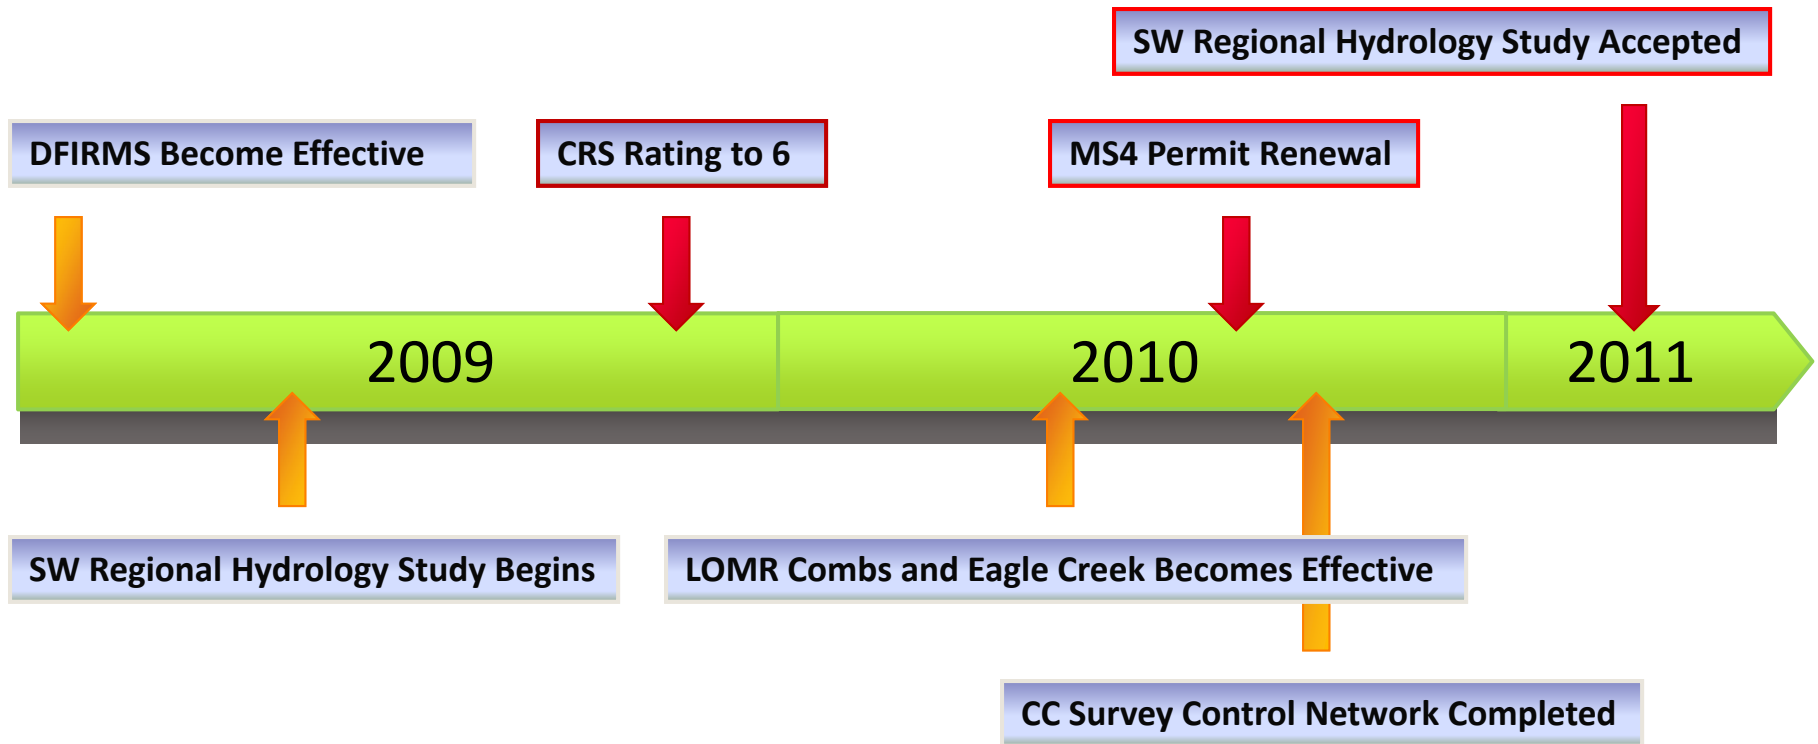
SW Regional Hydrology Study Accepted

DFIRMS Become Effective

CRS Rating to 6

MS4 Permit Renewal

2009

2010

2011

SW Regional Hydrology Study Begins

LOMR Combs and Eagle Creek Becomes Effective

CC Survey Control Network Completed